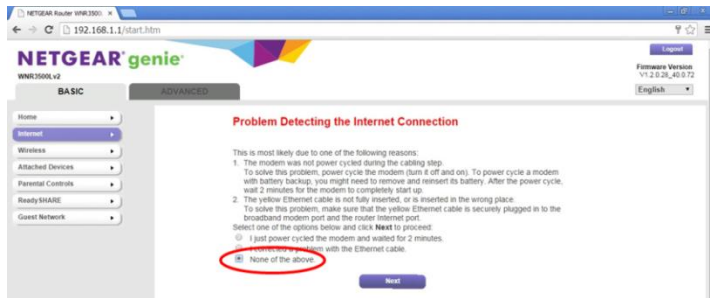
NETGEAR Router WNR3500 ×

192.168.1.1/start.htm

NETGEAR genie

WNR3500Lv2

Logout

Firmware Version V1.2.0.26_40.0.72

English

BASIC

ADVANCED

Home

Internet

Wireless

Attached Devices

Parental Controls

ReadySHARE

Guest Network

Problem Detecting the Internet Connection

This is most likely due to one of the following reasons:
1. The modem was not power cycled during the cabling step.
To solve this problem, power cycle the modem (turn it off and on). To power cycle a modem with battery backup, you might need to remove and reinsert its battery. After the power cycle, wait 2 minutes for the modem to completely start up.
2. The yellow Ethernet cable is not fully inserted, or is inserted in the wrong place.
To solve this problem, make sure that the yellow Ethernet cable is securely plugged in to the broadband modem port and the router Internet port.
Select one of the options below and click Next to proceed:

I just power cycled the modem and waited for 2 minutes.

I corrected a problem with the Ethernet cable.

None of the above.

Next